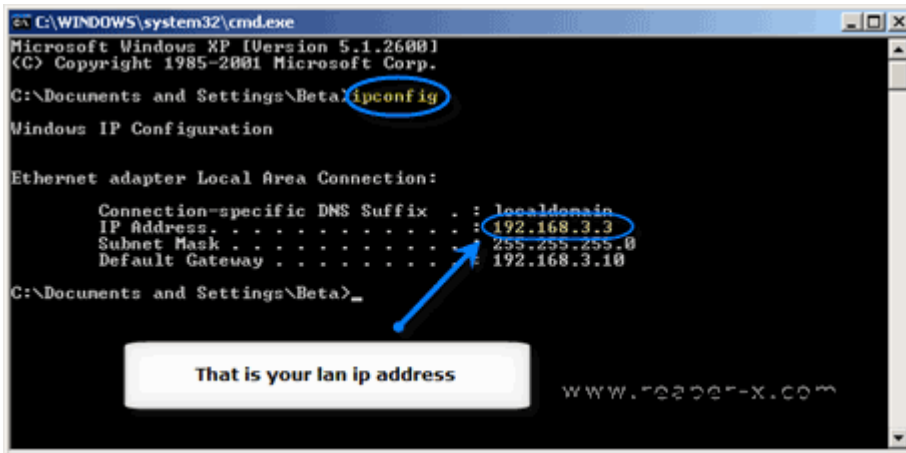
C:\WINDOWS\system32\cmd.exe

Microsoft Windows XP [Version 5.1.2600]
(C) Copyright 1985-2001 Microsoft Corp.

C:\Documents and Settings\Beta>ipconfig

Windows IP Configuration

Ethernet adapter Local Area Connection:

Connection-specific DNS Suffix . : localdomain
IP Address. . . . . . . . . . . . : 192.168.3.3
Subnet Mask . . . . . . . . . . . : 255.255.255.0
Default Gateway . . . . . . . . . : 192.168.3.10

C:\Documents and Settings\Beta>_

That is your lan ip address

www.reaper-x.com